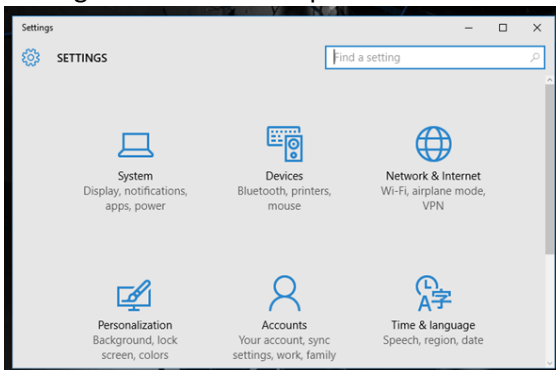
Settings

SETTINGS

Find a setting

System
Display, notifications, apps, power

Devices
Bluetooth, printers, mouse

Network & Internet
Wi-Fi, airplane mode, VPN

Personalization
Background, lock screen, colors

Accounts
Your account, sync settings, work, family

Time & language
Speech, region, date